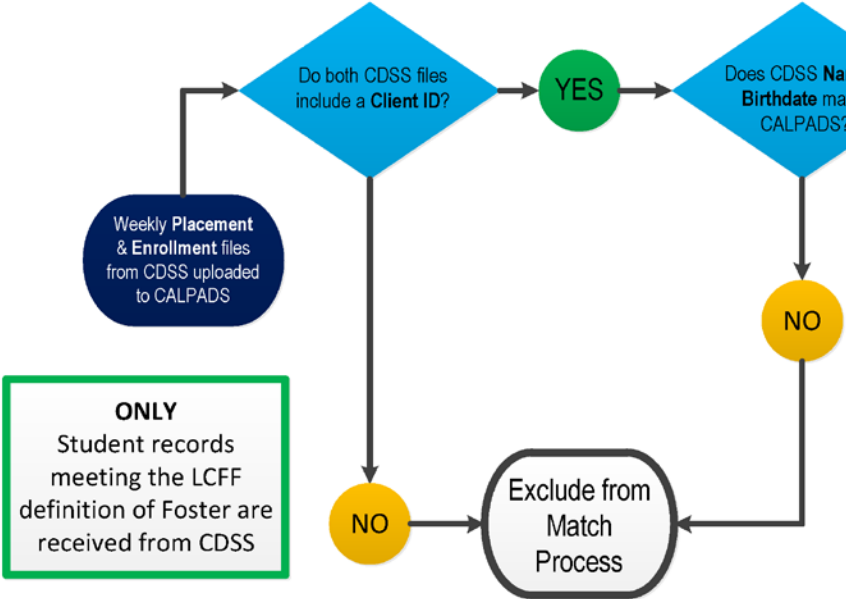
Do both CDSS files include a Client ID?

YES

Does CDSS Na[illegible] Birthdate ma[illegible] CALPADS?

Weekly Placement & Enrollment files from CDSS uploaded to CALPADS

NO

ONLY
Student records meeting the LCFF definition of Foster are received from CDSS

NO

Exclude from Match Process